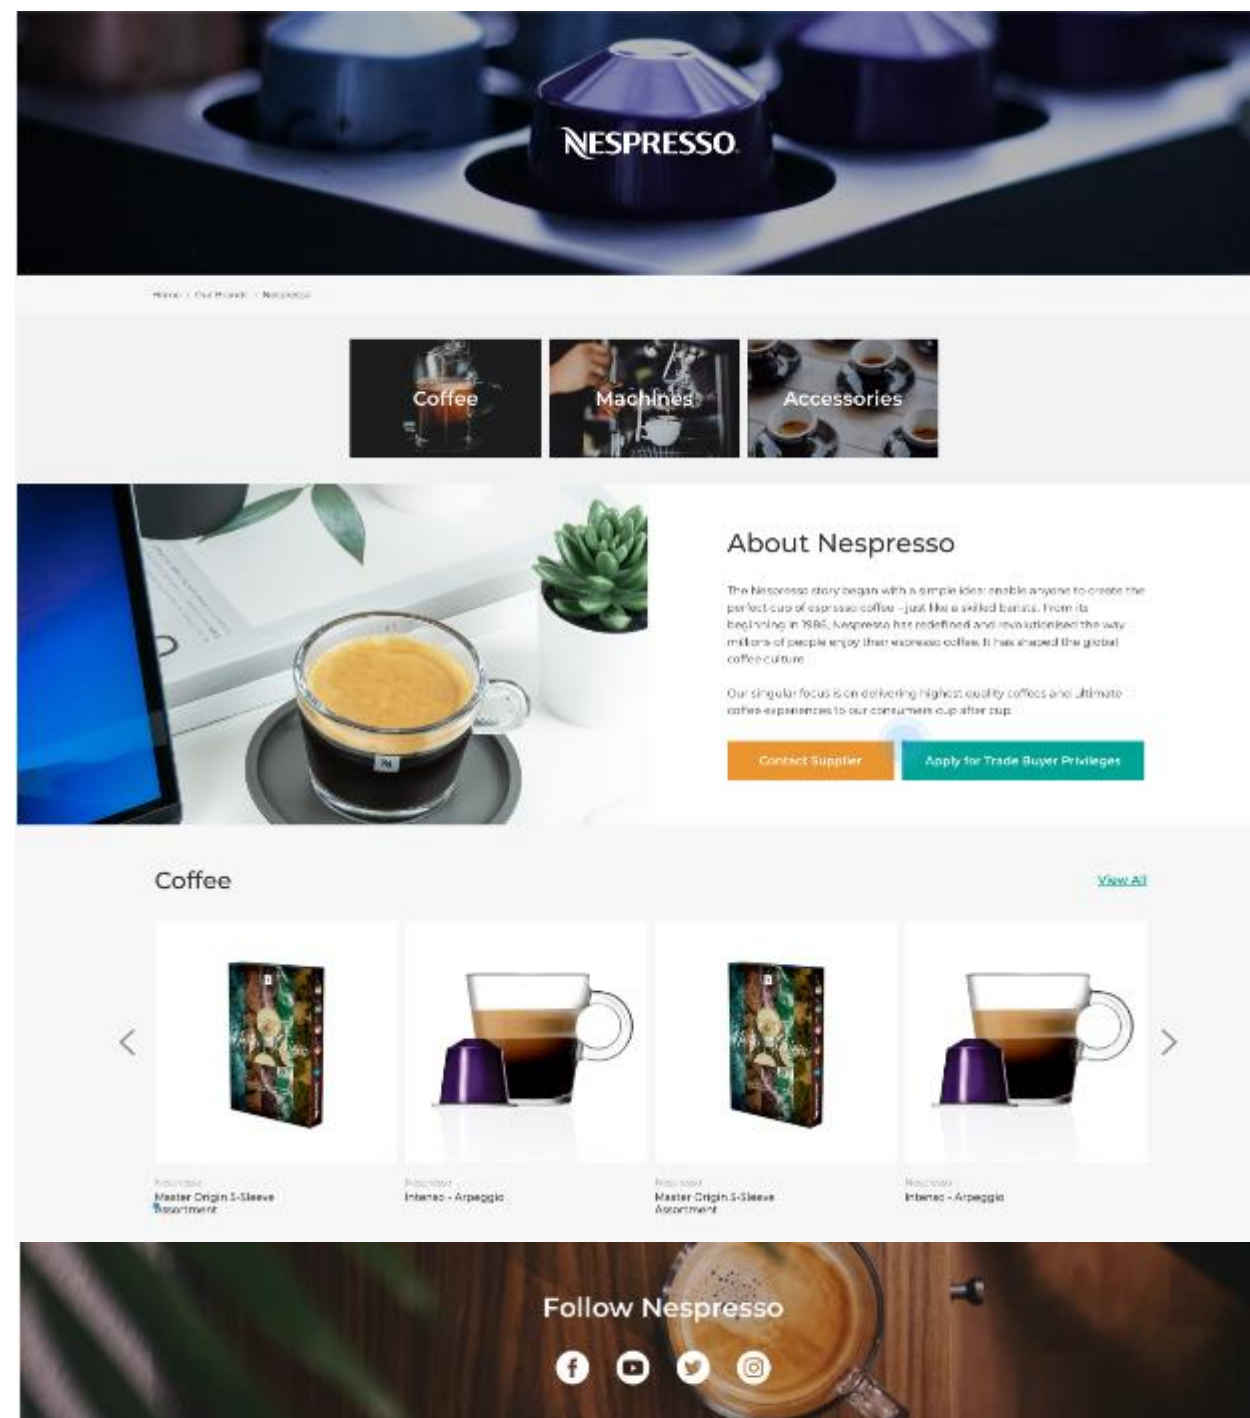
NESPRESSO

Home / Our Brands / Nespresso

Coffee

Machines

Accessories

About Nespresso

The Nespresso story began with a simple idea: enable anyone to create the perfect cup of espresso coffee - just like a skilled barista. From its beginning in 1986, Nespresso has redefined and revolutionised the way millions of people enjoy their espresso coffee. It has shaped the global coffee culture.

Our singular focus is on delivering highest quality coffees and ultimate coffee experiences to our consumers cup after cup.

Contact Supplier

Apply for Trade Buyer Privileges

Coffee

View All

Nespresso
Master Origin 5-Sleeve Assortment

Nespresso
Intenso - Arpeggio

Nespresso
Master Origin 5-Sleeve Assortment

Nespresso
Intenso - Arpeggio

Follow Nespresso